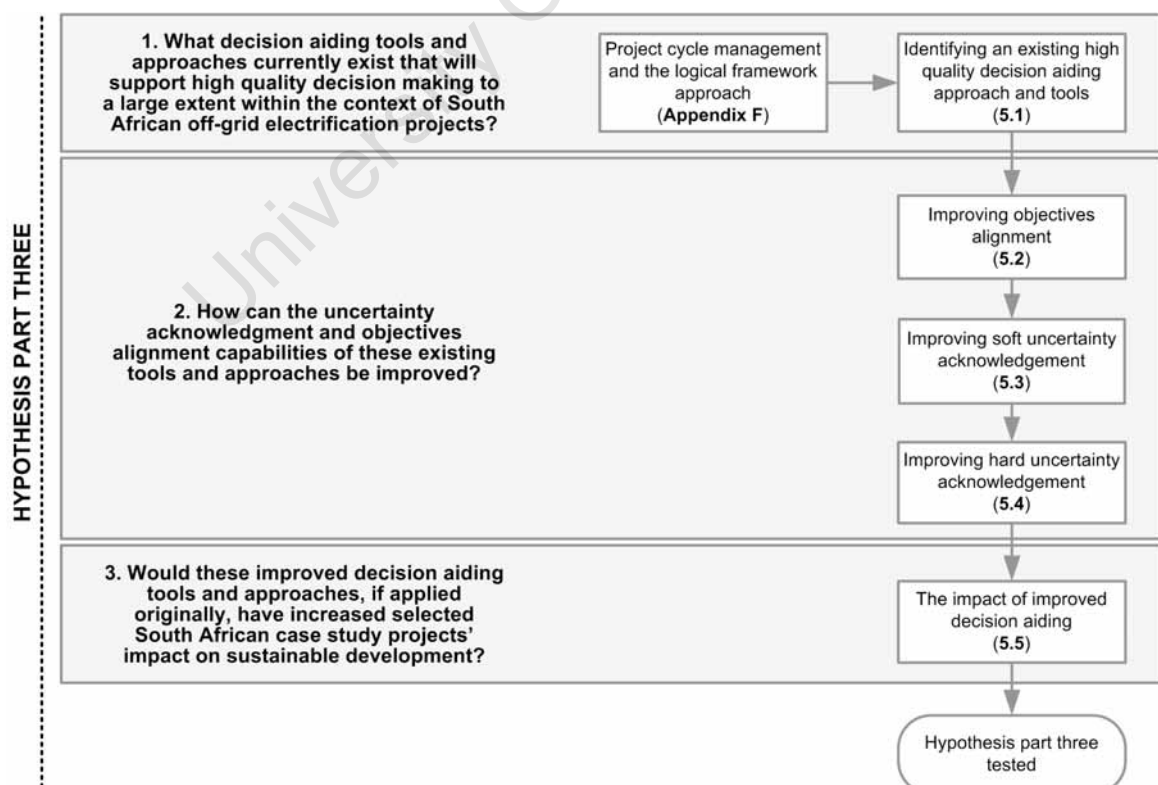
HYPOTHESIS PART THREE

1. What decision aiding tools and approaches currently exist that will support high quality decision making to a large extent within the context of South African off-grid electrification projects?

Project cycle management and the logical framework approach (**Appendix F**)

Identifying an existing high quality decision aiding approach and tools (**5.1**)

2. How can the uncertainty acknowledgment and objectives alignment capabilities of these existing tools and approaches be improved?

Improving objectives alignment (**5.2**)

Improving soft uncertainty acknowledgement (**5.3**)

Improving hard uncertainty acknowledgement (**5.4**)

3. Would these improved decision aiding tools and approaches, if applied originally, have increased selected South African case study projects' impact on sustainable development?

The impact of improved decision aiding (**5.5**)

Hypothesis part three tested